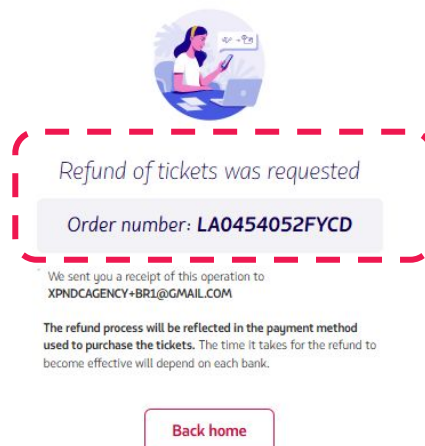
Refund of tickets was requested

Order number: LA0454052FYCD

We sent you a receipt of this operation to XPNDCAGENCY+BR1@GMAIL.COM

The refund process will be reflected in the payment method used to purchase the tickets. The time it takes for the refund to become effective will depend on each bank.

Back home